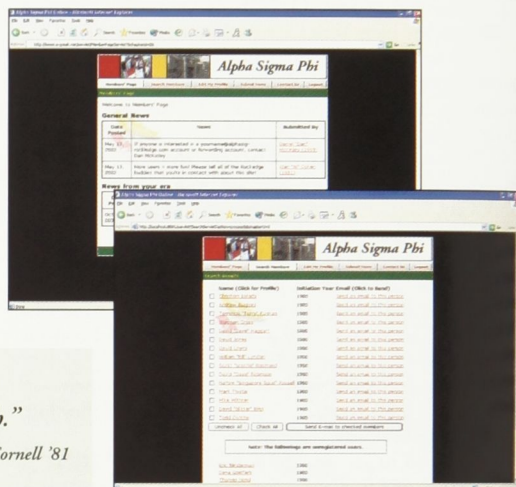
Alpha Sigma Phi

Members' Page

Welcome to Members' Page

General News

| Date Posted | News | Submitted By |
|---|---|---|
| May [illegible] 2002 | If anyone is interested in a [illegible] account or forwarding account, contact Dan McCulley | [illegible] |
| May 13 2002 | More users + more fun! Please tell all of the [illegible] buddies that you're in contact with about this site! | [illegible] |

News from your era

Alpha Sigma Phi

Search Members

| Name (Click for Profile) | Initiation Year | Email (Click to Send) |
|---|---|---|
| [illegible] | 1989 | Send an email to this person |
| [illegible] | 1990 | Send an email to this person |
| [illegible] | 1991 | Send an email to this person |
| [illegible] | 1992 | Send an email to this person |
| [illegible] | 1993 | Send an email to this person |
| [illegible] | 1994 | Send an email to this person |
| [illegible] | 1995 | Send an email to this person |
| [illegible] | 1996 | Send an email to this person |
| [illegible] | 1997 | Send an email to this person |
| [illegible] | 1998 | Send an email to this person |
| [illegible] | 1999 | Send an email to this person |
| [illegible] | 2000 | Send an email to this person |
| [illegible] | 2001 | Send an email to this person |
| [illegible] | 2002 | Send an email to this person |

Uncheck all | Check all | Send e-mail to checked members

Note: the followings are unregistered users.

n."

Cornell '81